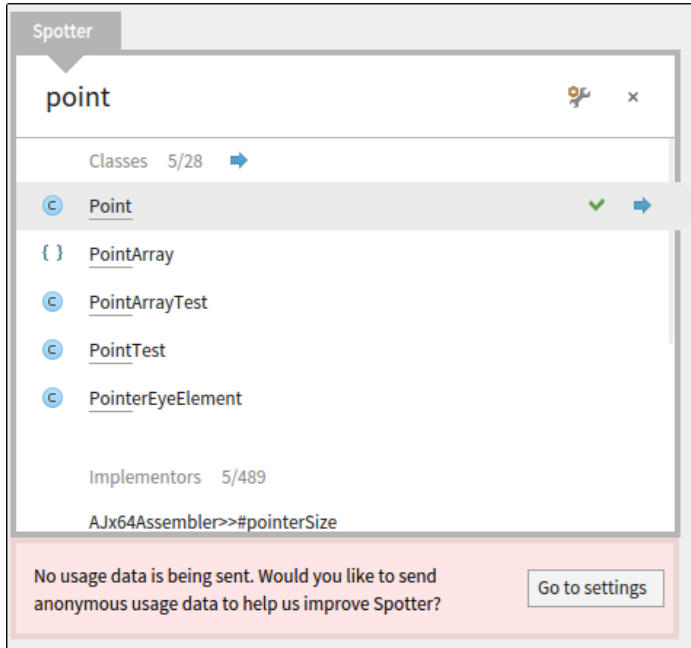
Spotter

point

×

Classes 5/28

Point

PointArray

PointArrayTest

PointTest

PointerEyeElement

Implementors 5/489

AJx64Assembler>>#pointerSize

No usage data is being sent. Would you like to send anonymous usage data to help us improve Spotter?

Go to settings